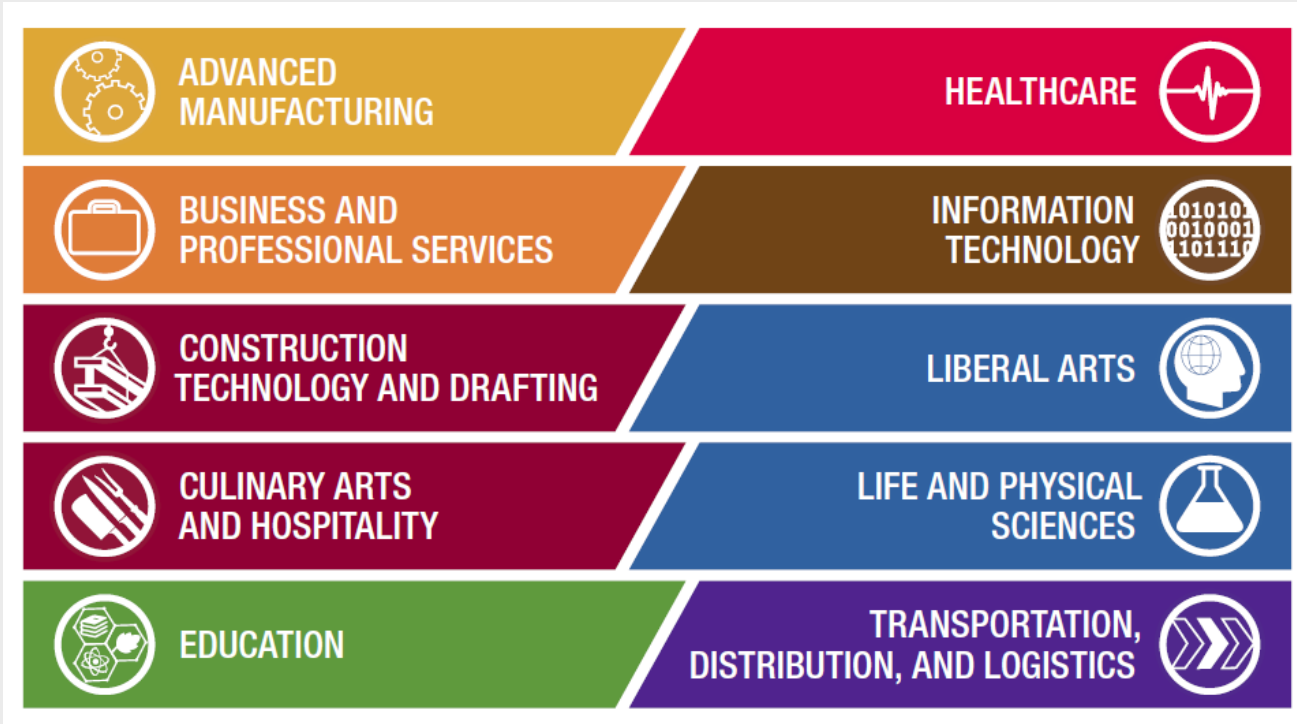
ADVANCED MANUFACTURING

HEALTHCARE

BUSINESS AND PROFESSIONAL SERVICES

INFORMATION TECHNOLOGY

1010101
0010001
1101110

CONSTRUCTION TECHNOLOGY AND DRAFTING

LIBERAL ARTS

CULINARY ARTS AND HOSPITALITY

LIFE AND PHYSICAL SCIENCES

EDUCATION

TRANSPORTATION, DISTRIBUTION, AND LOGISTICS